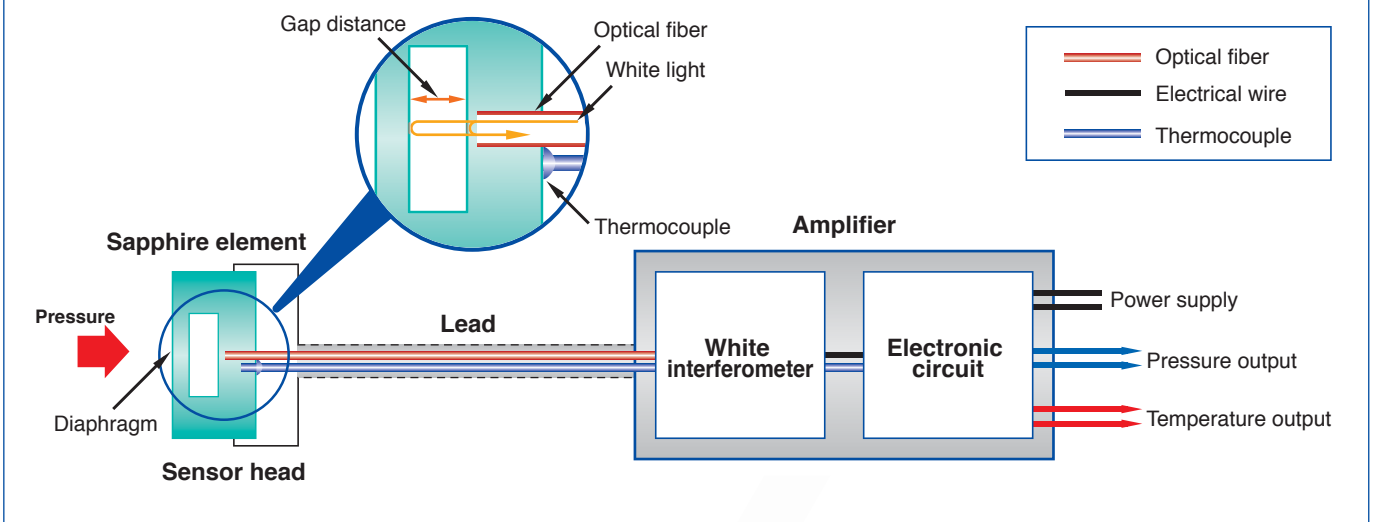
Gap distance
Optical fiber
White light
Thermocouple

Optical fiber
Electrical wire
Thermocouple

Sapphire element
Pressure
Diaphragm
Sensor head
Lead

Amplifier
White interferometer
Electronic circuit

Power supply
Pressure output
Temperature output